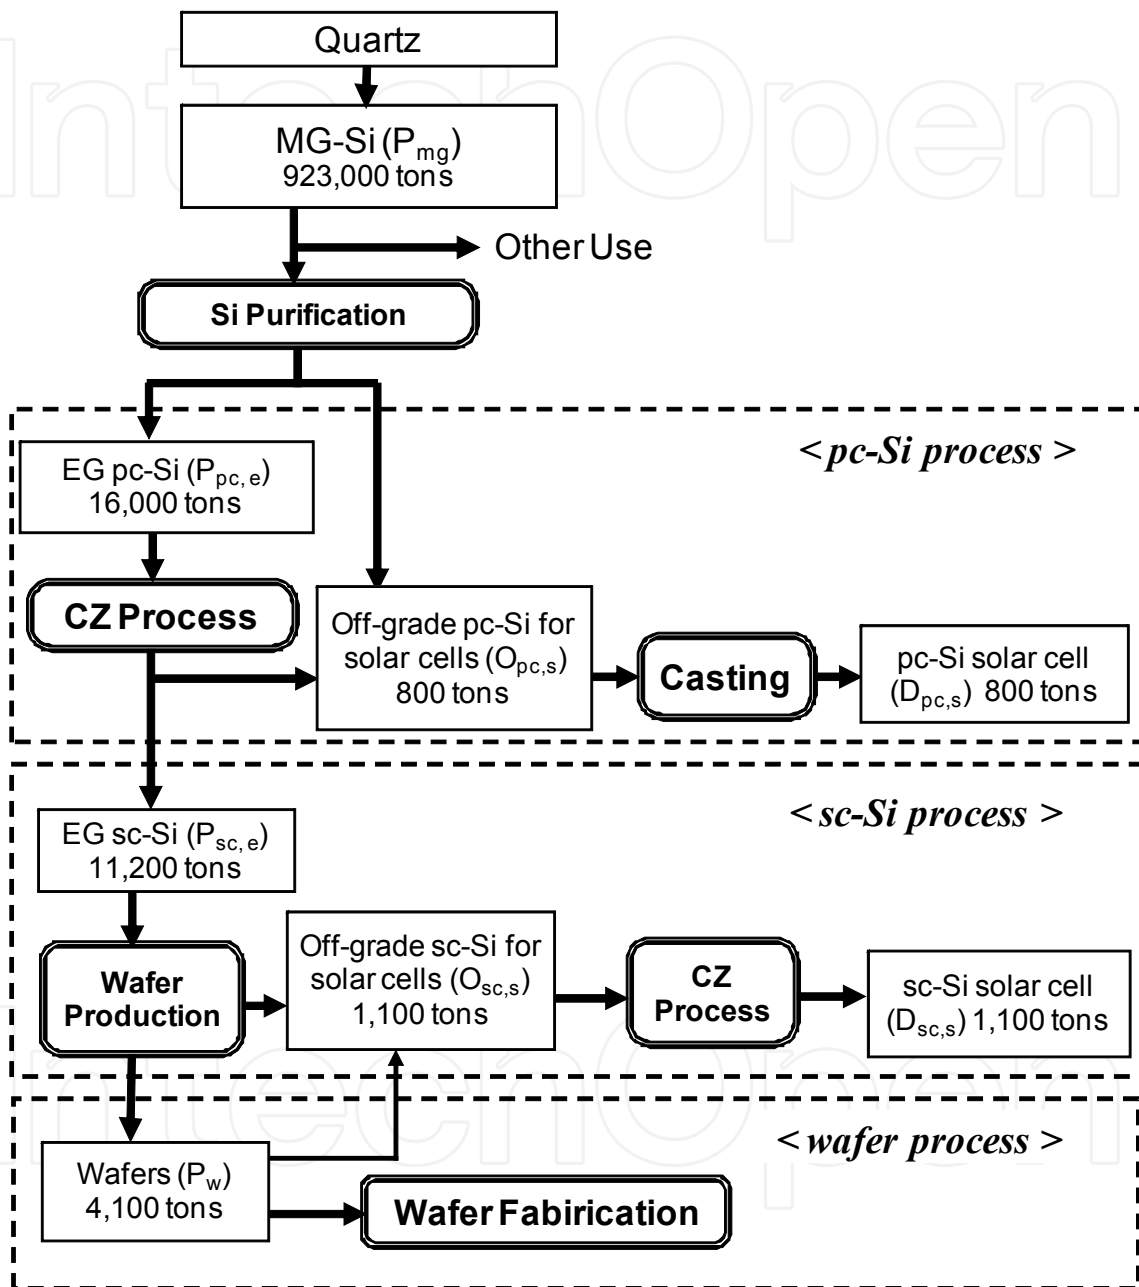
Quartz

MG-Si ($P_{mg}$)
923,000 tons

Other Use

Si Purification

< pc-Si process >

EG pc-Si ($P_{pc, e}$)
16,000 tons

CZ Process

Off-grade pc-Si for solar cells ($O_{pc,s}$)
800 tons

Casting

pc-Si solar cell ($D_{pc,s}$) 800 tons

< sc-Si process >

EG sc-Si ($P_{sc, e}$)
11,200 tons

Wafer Production

Off-grade sc-Si for solar cells ($O_{sc,s}$)
1,100 tons

CZ Process

sc-Si solar cell ($D_{sc,s}$) 1,100 tons

< wafer process >

Wafers ($P_w$)
4,100 tons

Wafer Fabirication